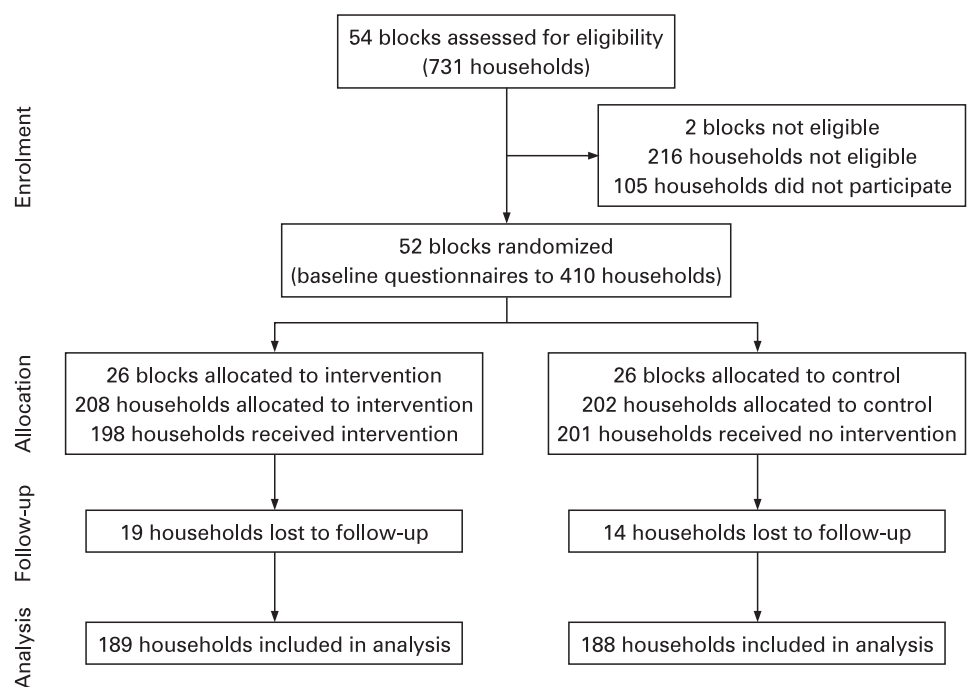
Enrolment

54 blocks assessed for eligibility
(731 households)

2 blocks not eligible
216 households not eligible
105 households did not participate

52 blocks randomized
(baseline questionnaires to 410 households)

Allocation

26 blocks allocated to intervention
208 households allocated to intervention
198 households received intervention

26 blocks allocated to control
202 households allocated to control
201 households received no intervention

Follow-up

19 households lost to follow-up

14 households lost to follow-up

Analysis

189 households included in analysis

188 households included in analysis